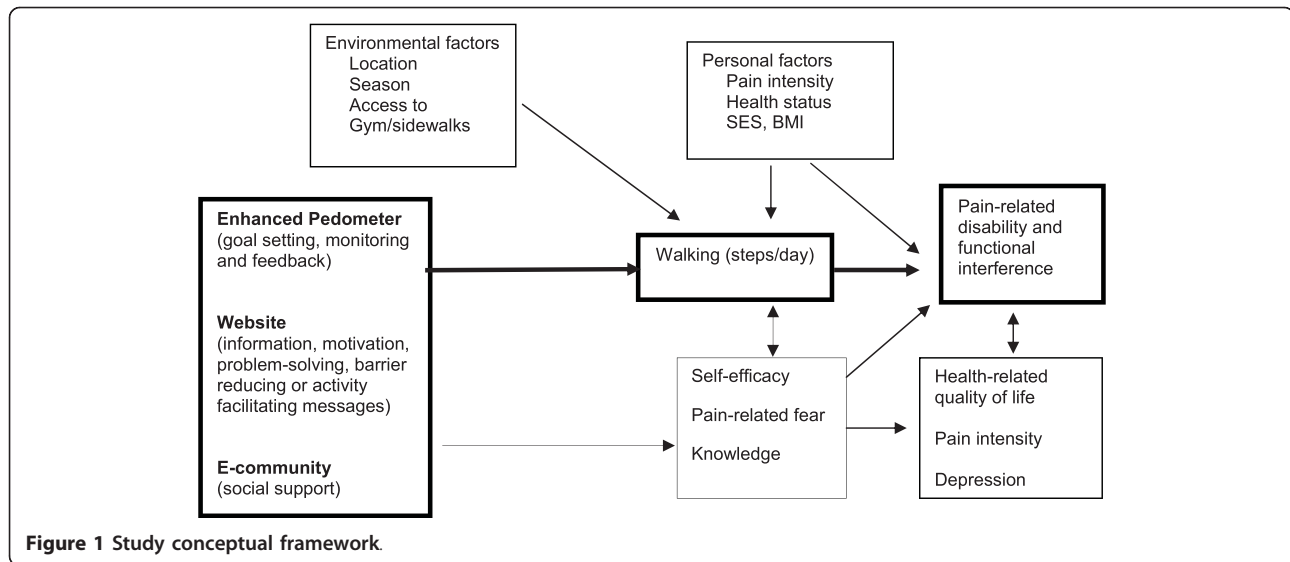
Environmental factors
Location
Season
Access to
Gym/sidewalks

Personal factors
Pain intensity
Health status
SES, BMI

Enhanced Pedometer
(goal setting, monitoring and feedback)

Website
(information, motivation, problem-solving, barrier reducing or activity facilitating messages)

E-community
(social support)

Walking (steps/day)

Pain-related disability and functional interference

Self-efficacy

Pain-related fear

Knowledge

Health-related quality of life

Pain intensity

Depression

Figure 1 Study conceptual framework.